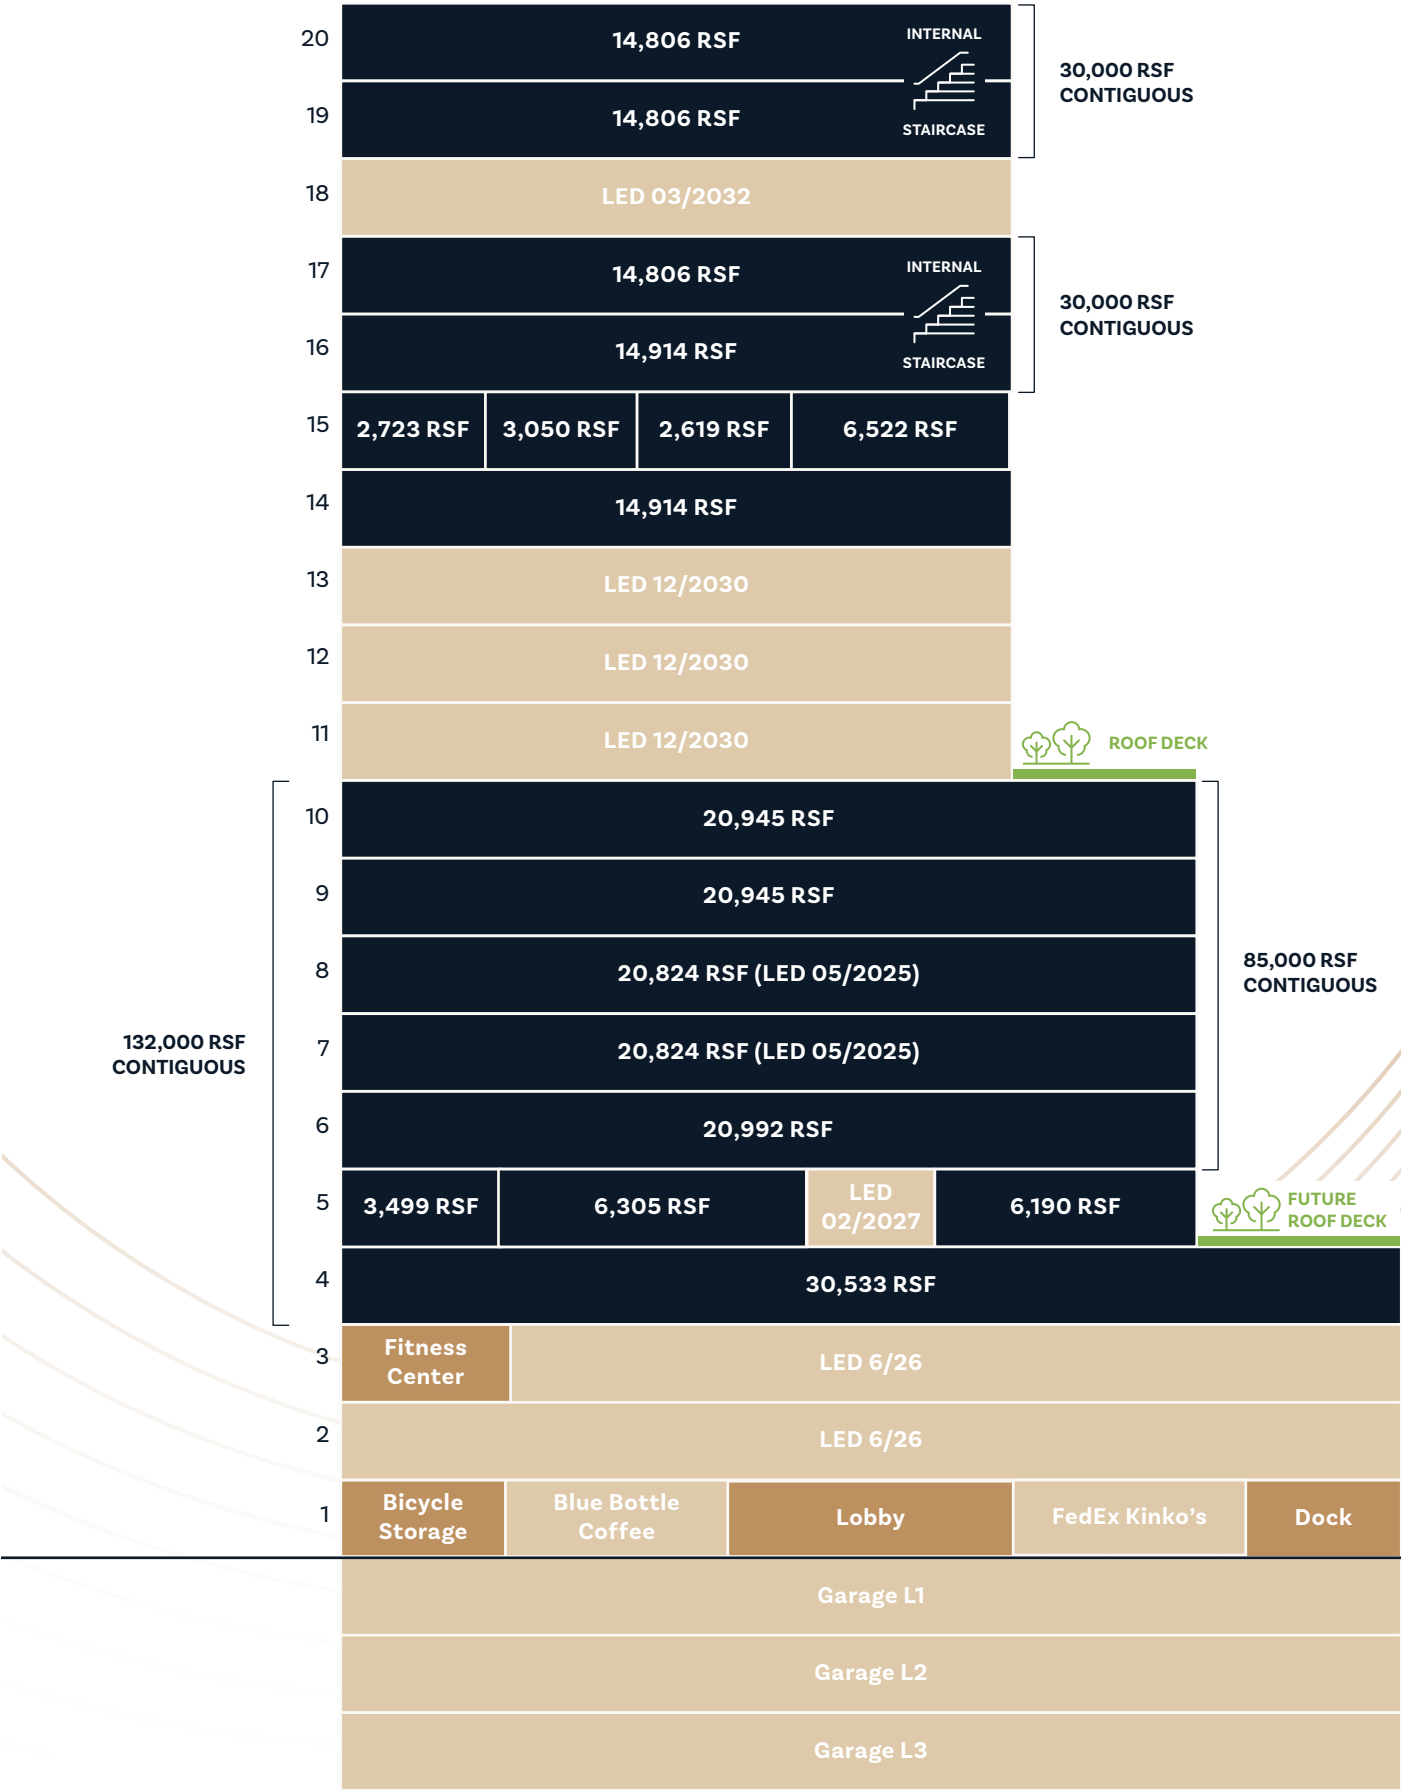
20 14,806 RSF INTERNAL STAIRCASE

19 14,806 RSF

30,000 RSF CONTIGUOUS

18 LED 03/2032

17 14,806 RSF INTERNAL STAIRCASE

16 14,914 RSF

30,000 RSF CONTIGUOUS

15 2,723 RSF 3,050 RSF 2,619 RSF 6,522 RSF

14 14,914 RSF

13 LED 12/2030

12 LED 12/2030

11 LED 12/2030

ROOF DECK

10 20,945 RSF

9 20,945 RSF

8 20,824 RSF (LED 05/2025)

7 20,824 RSF (LED 05/2025)

6 20,992 RSF

85,000 RSF CONTIGUOUS

132,000 RSF CONTIGUOUS

5 3,499 RSF 6,305 RSF LED 02/2027 6,190 RSF

FUTURE ROOF DECK

4 30,533 RSF

3 Fitness Center LED 6/26

2 LED 6/26

1 Bicycle Storage Blue Bottle Coffee Lobby FedEx Kinko’s Dock

Garage L1

Garage L2

Garage L3